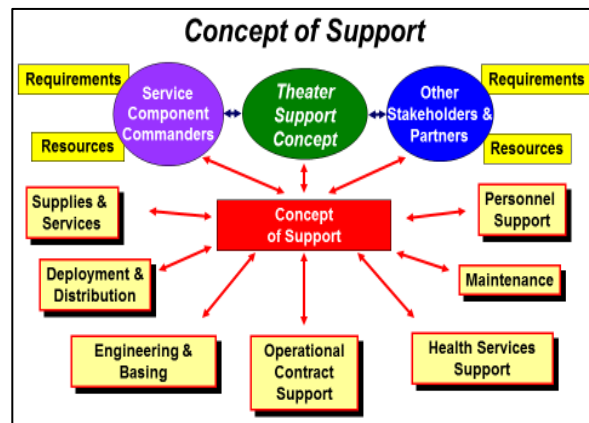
Concept of Support

Requirements

Service Component Commanders

Resources

Theater Support Concept

Requirements

Other Stakeholders & Partners

Resources

Supplies & Services

Concept of Support

Personnel Support

Deployment & Distribution

Maintenance

Engineering & Basing

Operational Contract Support

Health Services Support